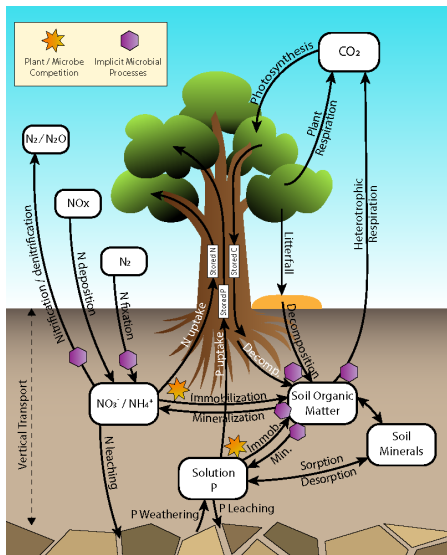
Plant / Microbe Competition

Implicit Microbial Processes

$CO_2$

Photosynthesis

Plant Respiration

$N_2$ / $N_2O$

NOx

$N_2$

Nitrification / denitrification

N deposition

N fixation

Stored N

Stored C

Stored P

N uptake

P uptake

Litterfall

Heterotrophic Respiration

Decomposition

Decomp.

$NO_3^-$ / $NH_4^+$

Immobilization

Mineralization

Soil Organic Matter

Immob.

Min.

Soil Minerals

Vertical Transport

N leaching

Solution P

Sorption

Desorption

P Weathering

P Leaching